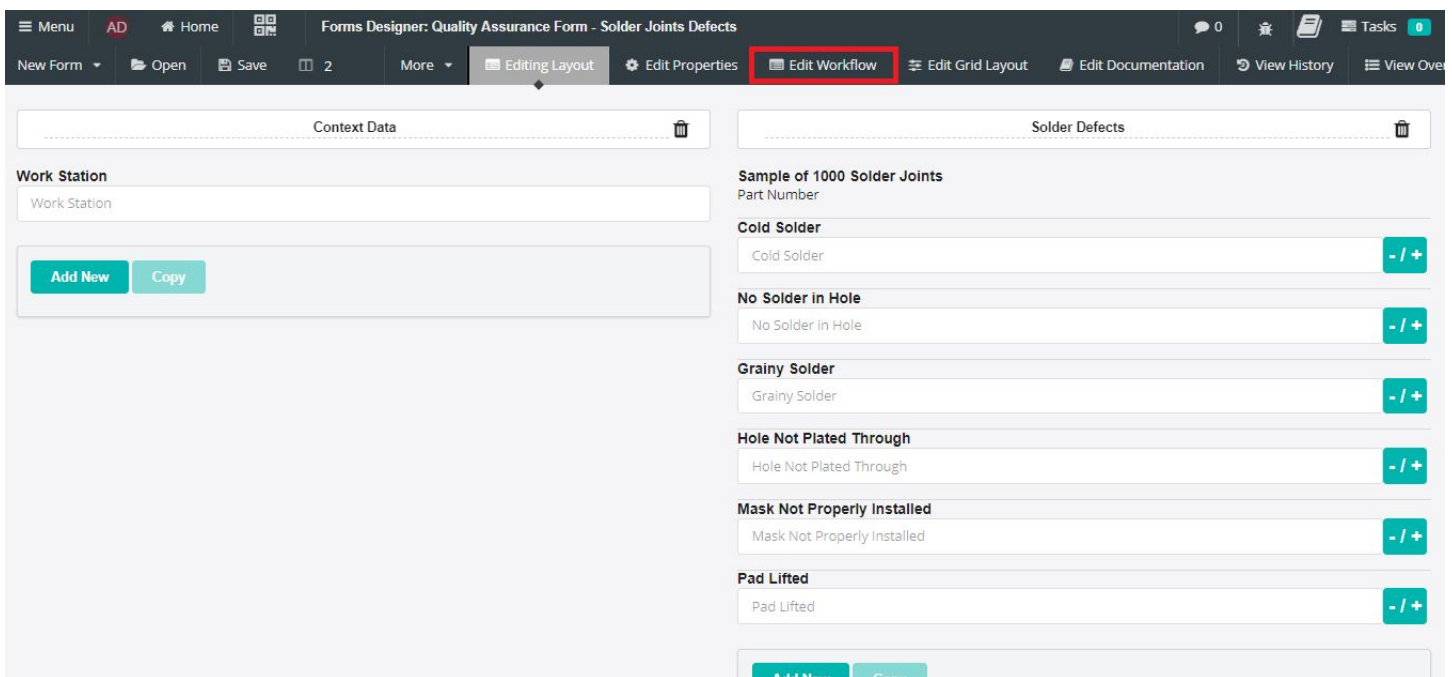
≡ Menu AD Home Forms Designer: Quality Assurance Form - Solder Joints Defects 0 Tasks 0

New Form Open Save 2 More Editing Layout Edit Properties Edit Workflow Edit Grid Layout Edit Documentation View History View Ove

Context Data

Work Station
Work Station

Add New Copy

Solder Defects

Sample of 1000 Solder Joints
Part Number

Cold Solder
Cold Solder
- / +

No Solder in Hole
No Solder in Hole
- / +

Grainy Solder
Grainy Solder
- / +

Hole Not Plated Through
Hole Not Plated Through
- / +

Mask Not Properly Installed
Mask Not Properly Installed
- / +

Pad Lifted
Pad Lifted
- / +

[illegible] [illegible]